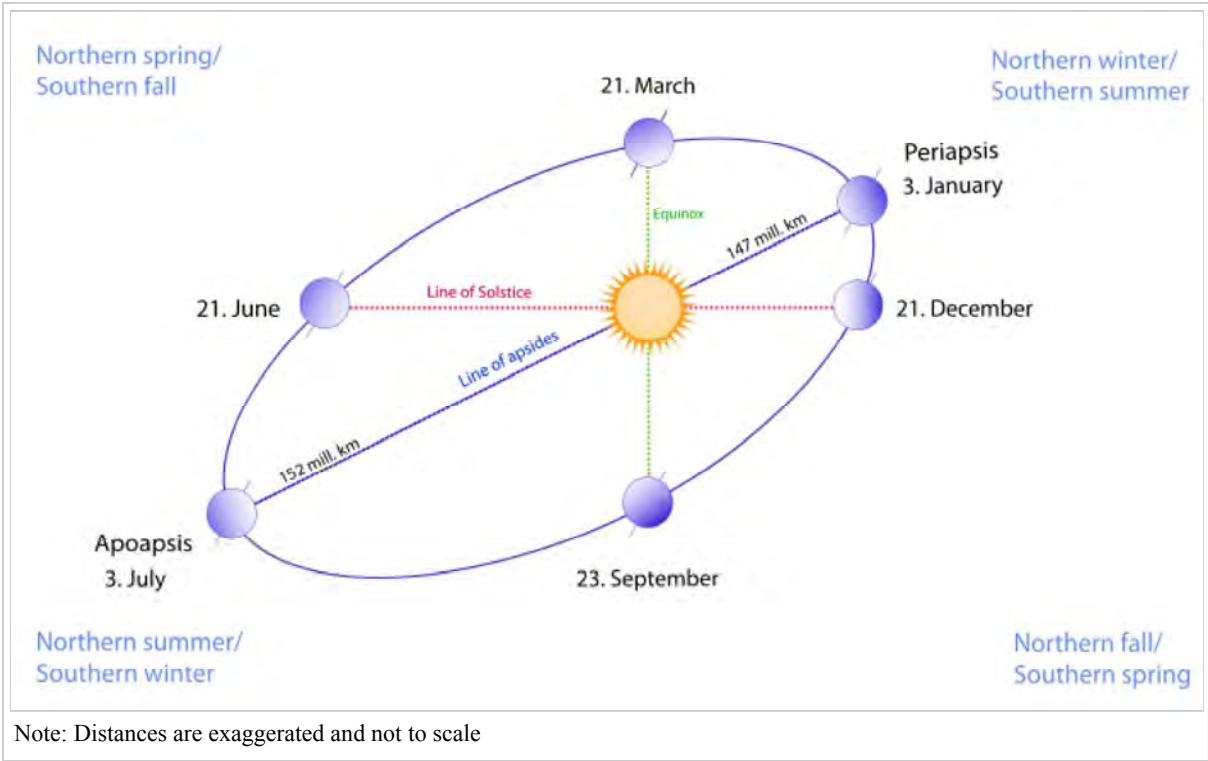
Northern spring/
Southern fall

21. March

Northern winter/
Southern summer

Periapsis
3. January

Equinox

147 mill. km

21. June

Line of Solstice

21. December

Line of apsides

152 mill. km

Apoapsis
3. July

23. September

Northern summer/
Southern winter

Northern fall/
Southern spring

Note: Distances are exaggerated and not to scale